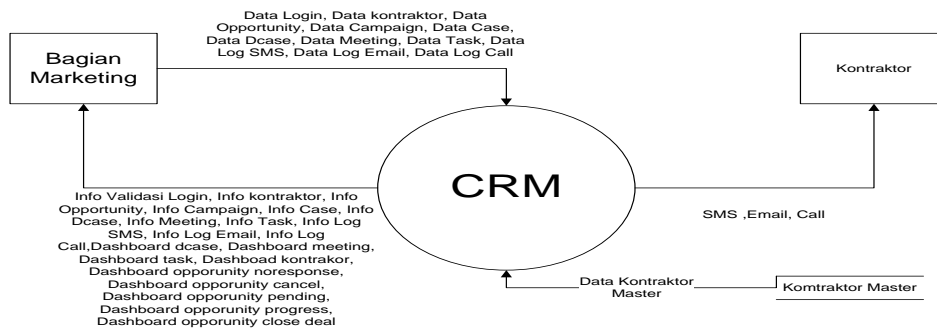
Bagian Marketing

Data Login, Data kontraktor, Data Opportunity, Data Campaign, Data Case, Data Dcase, Data Meeting, Data Task, Data Log SMS, Data Log Email, Data Log Call

Kontraktor

CRM

Info Validasi Login, Info kontraktor, Info Opportunity, Info Campaign, Info Case, Info Dcase, Info Meeting, Info Task, Info Log SMS, Info Log Email, Info Log Call,Dashboard dcase, Dashboard meeting, Dashboard task, Dashboad kontrakor, Dashboard opporunity noresponse, Dashboard opporunity cancel, Dashboard opporunity pending, Dashboard opporunity progress, Dashboard opporunity close deal

SMS ,Email, Call

Data Kontraktor Master

Komtraktor Master